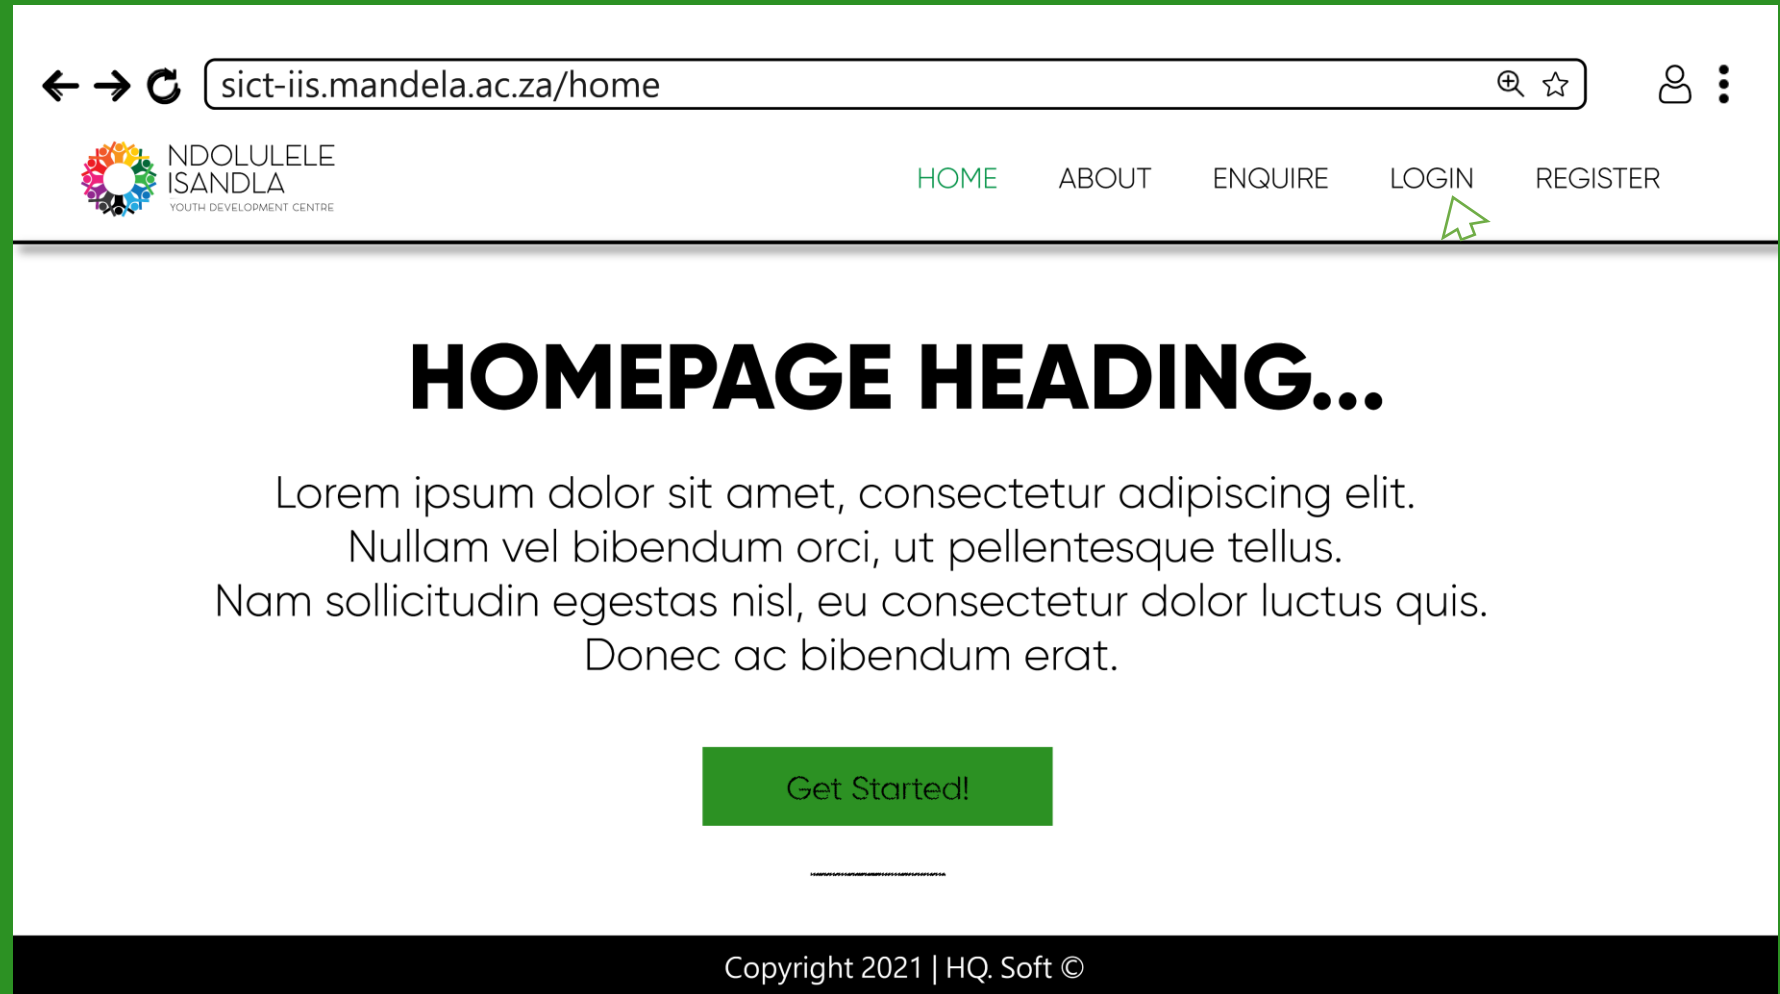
sict-iis.mandela.ac.za/home

NDOLULELE ISANDLA
YOUTH DEVELOPMENT CENTRE

HOME ABOUT ENQUIRE LOGIN REGISTER

HOMEPAGE HEADING...

Lorem ipsum dolor sit amet, consectetur adipiscing elit. Nullam vel bibendum orci, ut pellentesque tellus. Nam sollicitudin egestas nisl, eu consectetur dolor luctus quis. Donec ac bibendum erat.

Get Started!

Copyright 2021 | HQ. Soft ©